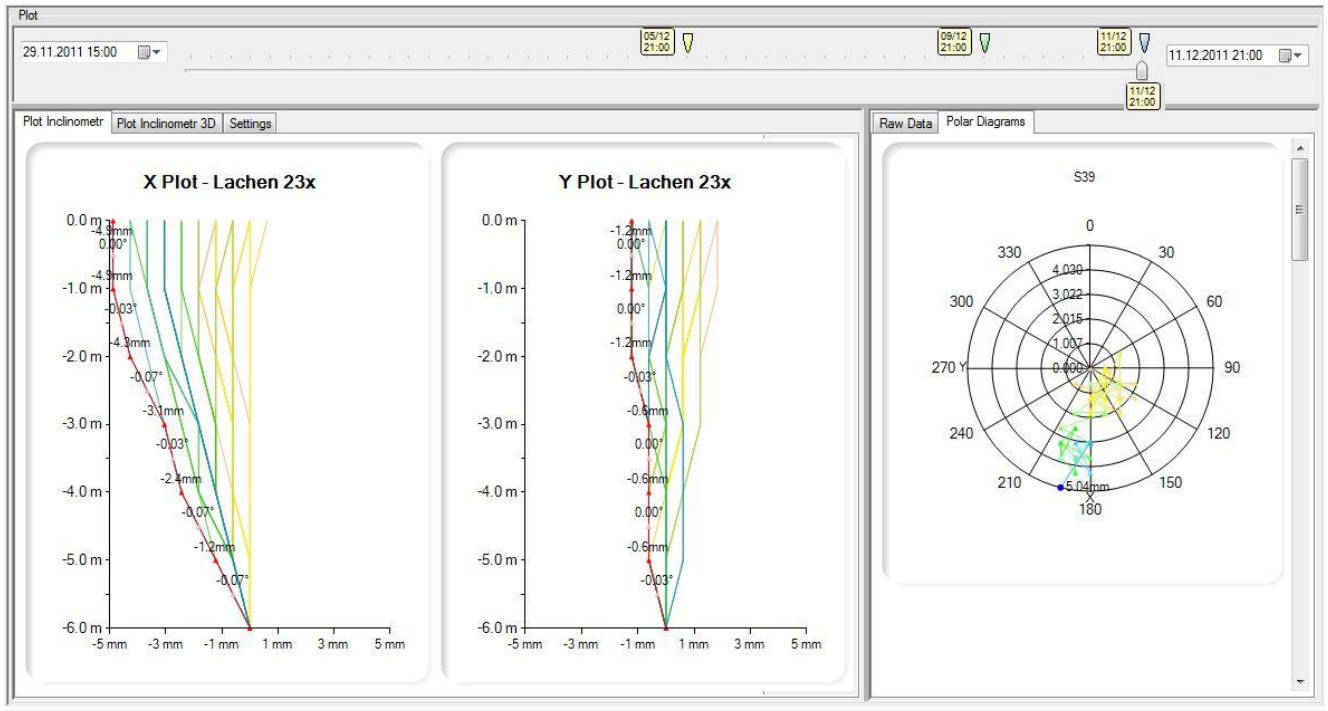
Plot

29.11.2011 15:00

05/12 21:00

09/12 21:00

11/12 21:00

11.12.2011 21:00

11/12 21:00

Plot Inclinometr | Plot Inclinometr 3D | Settings

X Plot - Lachen 23x

0.0 m
-4.9mm
0.00°
-4.9mm
-1.0 m
-0.03°
-4.3mm
-2.0 m
-0.07°
-3.1mm
-3.0 m
-0.03°
-2.4mm
-4.0 m
-0.07°
-1.2mm
-5.0 m
-0.07°
-6.0 m
-5 mm -3 mm -1 mm 1 mm 3 mm 5 mm

Y Plot - Lachen 23x

0.0 m
-1.2mm
0.00°
-1.2mm
-1.0 m
0.00°
-1.2mm
-2.0 m
-0.03°
-0.6mm
-3.0 m
0.00°
-0.6mm
-4.0 m
0.00°
-0.6mm
-5.0 m
-0.03°
-6.0 m
-5 mm -3 mm -1 mm 1 mm 3 mm 5 mm

Raw Data | Polar Diagrams

S39

0
30
60
90
120
150
180
210
240
270 Y
300
330
4.030
3.022
2.015
1.007
0.000
5.04mm
X